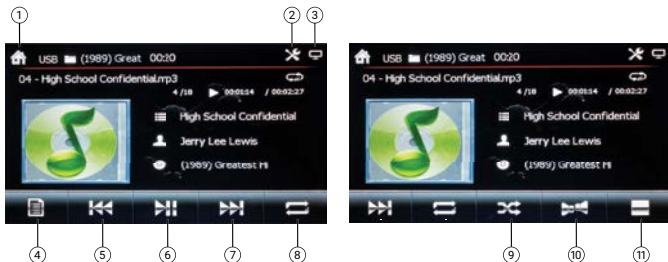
①
②
③

USB (1989) Great 00:20

04 - High School Confidential.mp3

4 /18 00:01:14 / 00:02:27

High School Confidential

Jerry Lee Lewis

(1989) Greatest Hi

④ ⑤ ⑥ ⑦ ⑧

USB (1989) Great 00:20

04 - High School Confidential.mp3

4 /18 00:01:14 / 00:02:27

High School Confidential

Jerry Lee Lewis

(1989) Greatest Hi

⑨ ⑩ ⑪